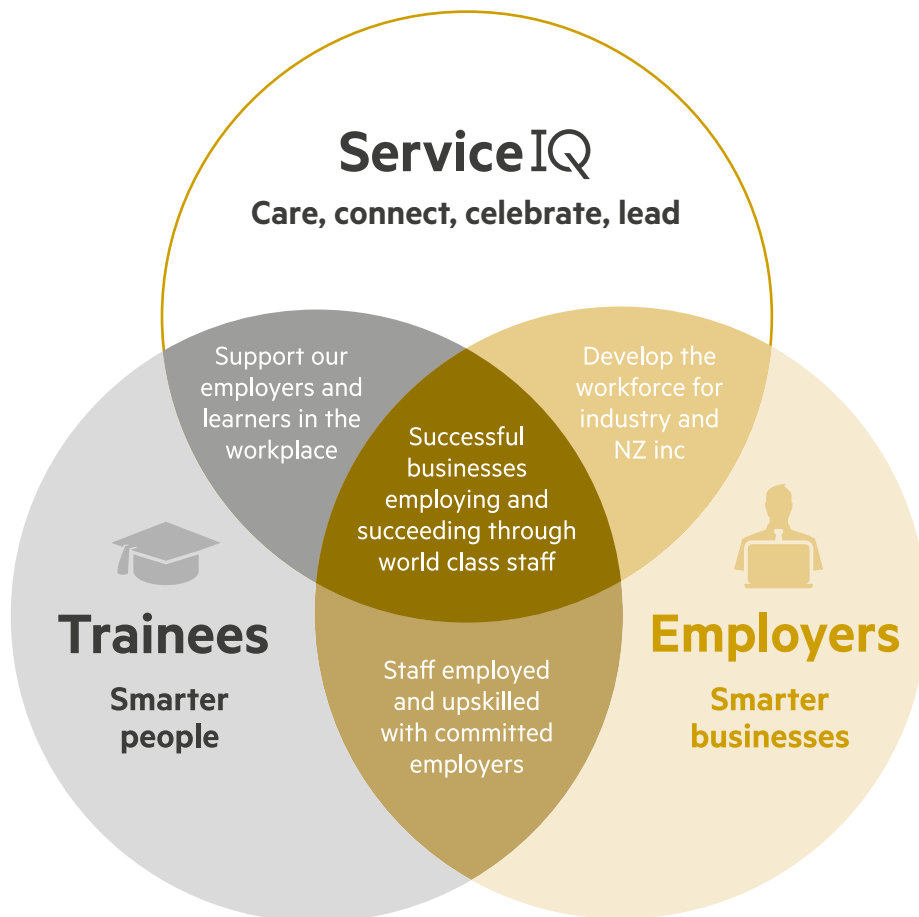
ServiceIQ

Care, connect, celebrate, lead

Support our employers and learners in the workplace

Develop the workforce for industry and NZ inc

Successful businesses employing and succeeding through world class staff

Trainees

Smarter people

Staff employed and upskilled with committed employers

Employers

Smarter businesses